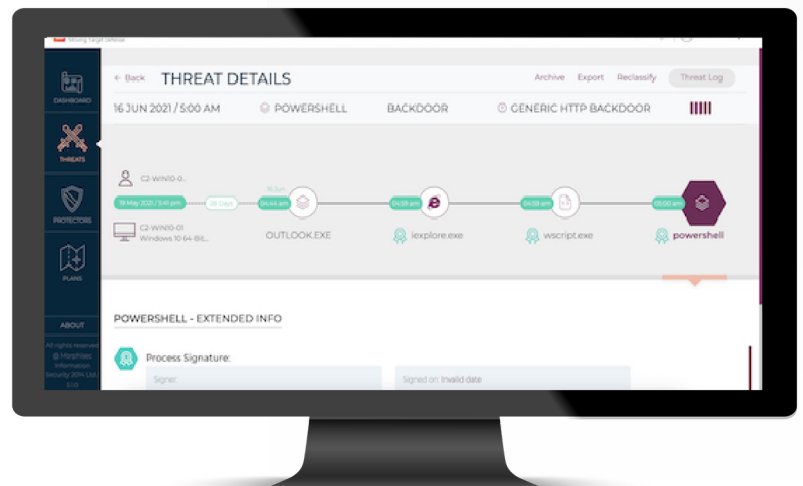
Moving Target Defense

DASHBOARD

THREATS

PROTECTORS

PLANS

ABOUT

All rights reserved @ Morphisec Information Security 2014 Ltd. 5.1.0

← Back THREAT DETAILS

Archive Export Reclassify Threat Log

16 JUN 2021 / 5:00 AM POWERSHELL BACKDOOR GENERIC HTTP BACKDOOR

C2-WIN10-0...

19 May 2021 / 5:41 pm

28 Days

16 Jun

04:44 am

04:59 am

04:59 am

05:00 am

C2-WIN10-01
Windows 10 64-Bit...

OUTLOOK.EXE

iexplore.exe

wscript.exe

powershell

POWERSHELL - EXTENDED INFO

Process Signature:

Signer:

Signed on: Invalid date